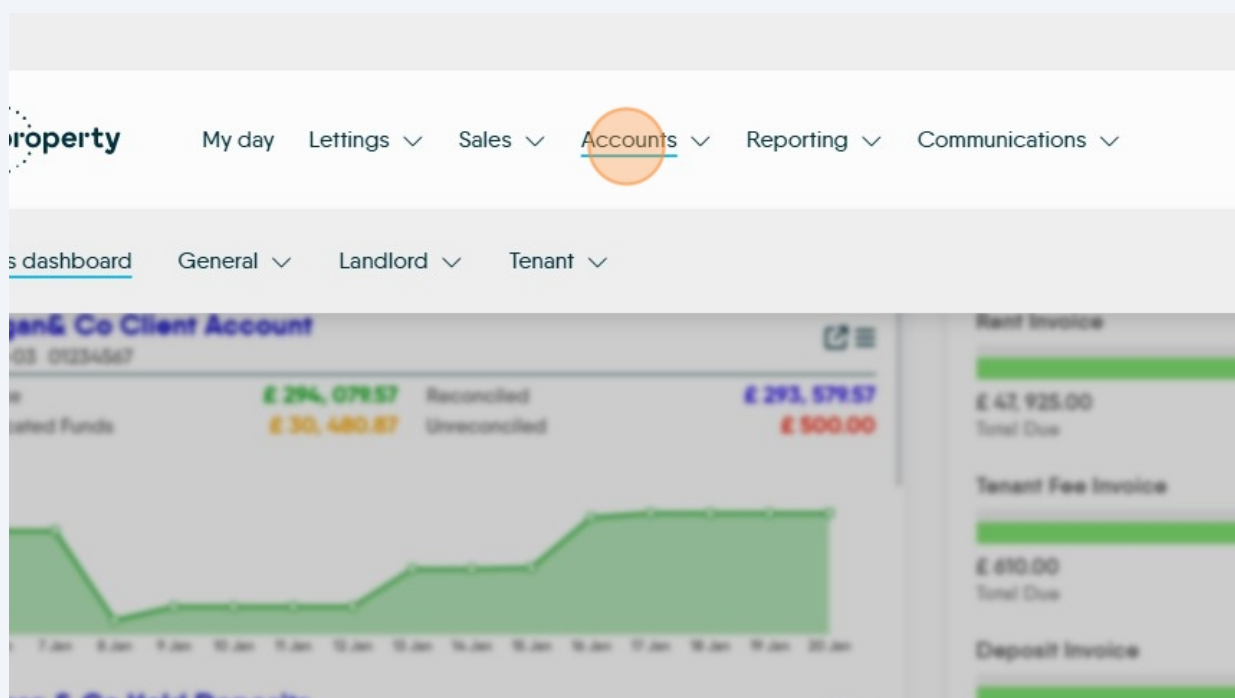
property

My day Lettings Sales Accounts Reporting Communications

s dashboard General Landlord Tenant

gan& Co Client Account
03 01234567

e £ 294, 079.57 Reconciled £ 293, 579.57
cated Funds £ 30, 480.87 Unreconciled £ 500.00

7 Jan 8 Jan 9 Jan 10 Jan 11 Jan 12 Jan 13 Jan 14 Jan 15 Jan 16 Jan 17 Jan 18 Jan 19 Jan 20 Jan

Rent Invoice
£ 47, 925.00
Total Due

Tenant Fee Invoice
£ 610.00
Total Due

Deposit Invoice

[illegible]